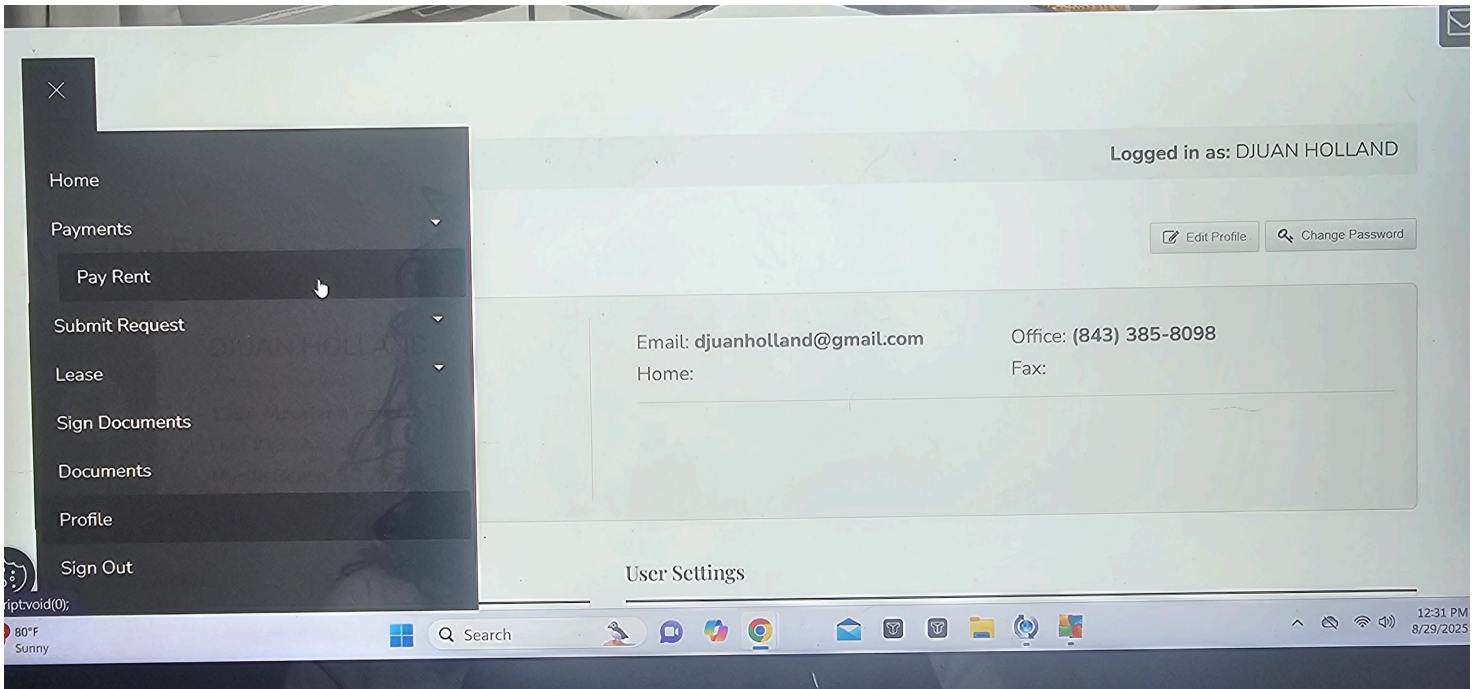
Home
Payments
Pay Rent
Submit Request
Lease
Sign Documents
Documents
Profile
Sign Out

Logged in as: DJUAN HOLLAND

Edit Profile
Change Password

DJUAN HOLLAND

Email: djuanholland@gmail.com
Home:
Office: (843) 385-8098
Fax:

User Settings

ript:void(0);

80°F
Sunny
Search
12:31 PM
8/29/2025